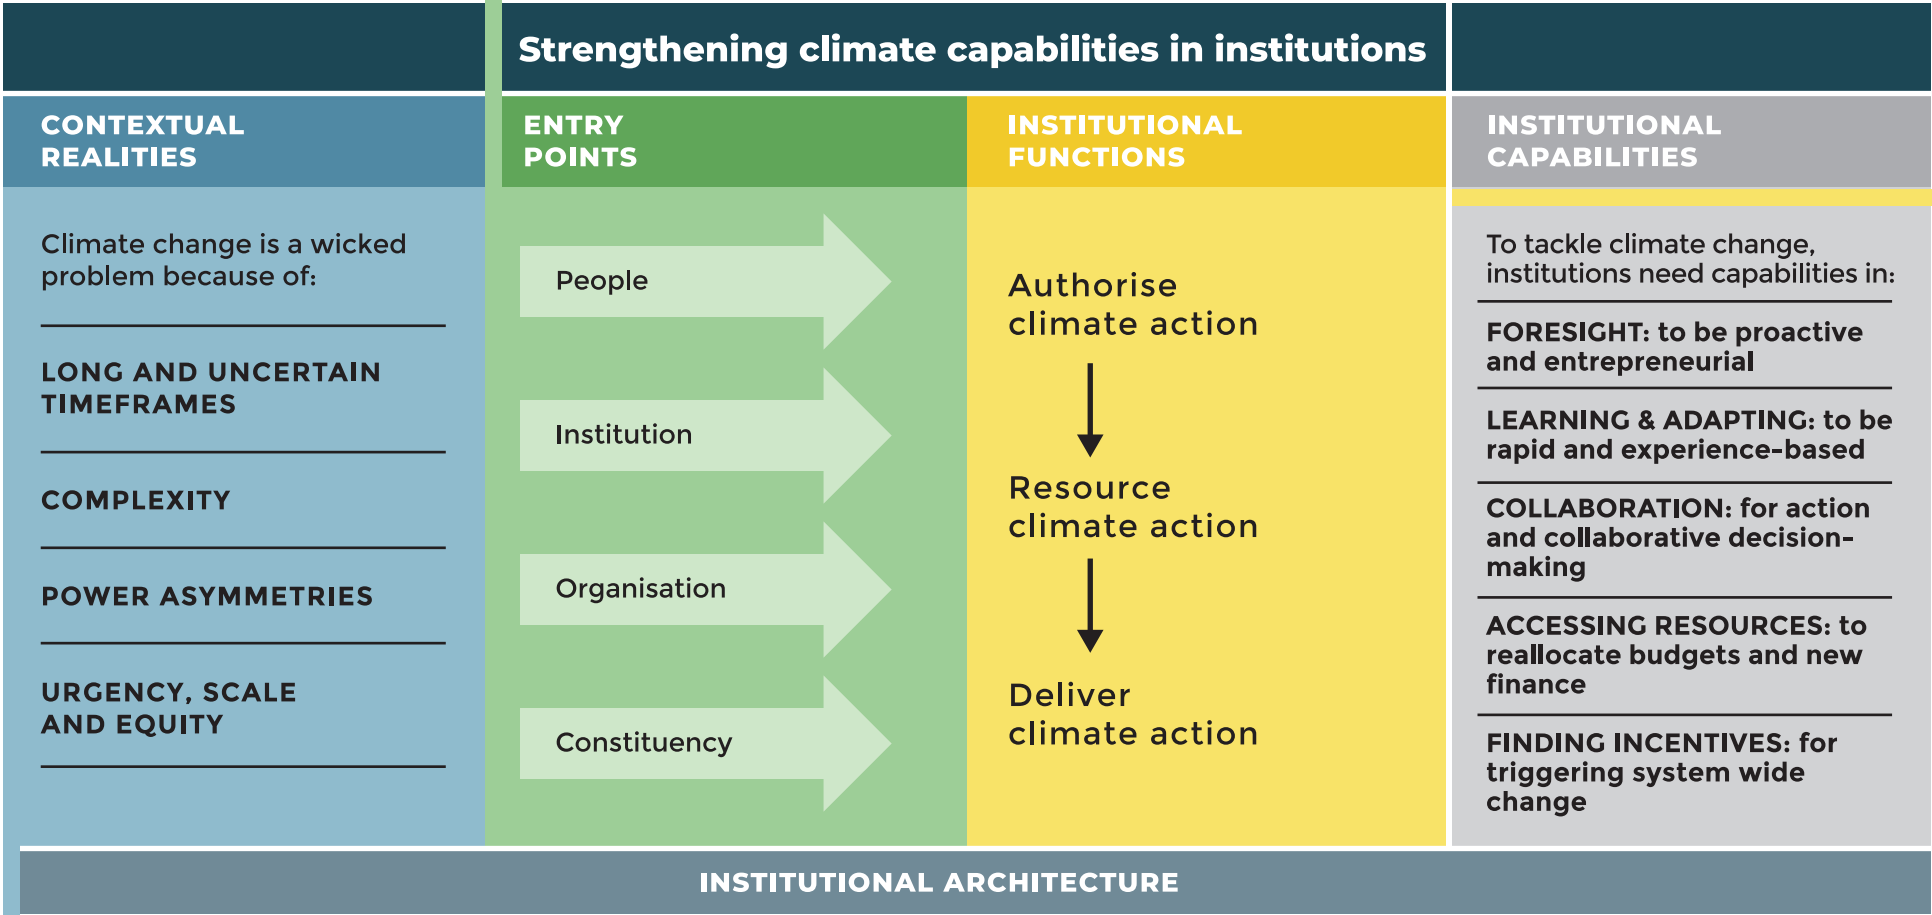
Strengthening climate capabilities in institutions

CONTEXTUAL REALITIES

Climate change is a wicked problem because of:

LONG AND UNCERTAIN TIMEFRAMES

COMPLEXITY

POWER ASYMMETRIES

URGENCY, SCALE AND EQUITY

ENTRY POINTS

People

Institution

Organisation

Constituency

INSTITUTIONAL FUNCTIONS

Authorise climate action

Resource climate action

Deliver climate action

INSTITUTIONAL CAPABILITIES

To tackle climate change, institutions need capabilities in:

FORESIGHT: to be proactive and entrepreneurial

LEARNING & ADAPTING: to be rapid and experience-based

COLLABORATION: for action and collaborative decision-making

ACCESSING RESOURCES: to reallocate budgets and new finance

FINDING INCENTIVES: for triggering system wide change

INSTITUTIONAL ARCHITECTURE